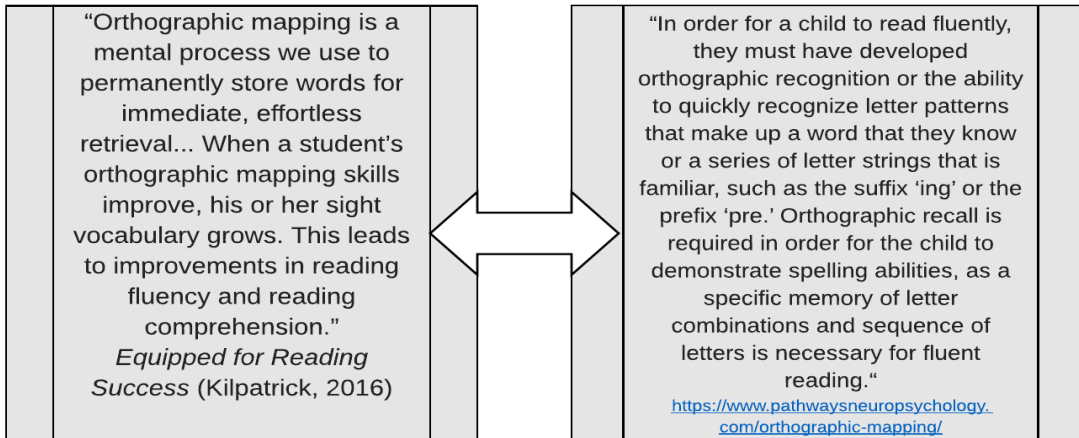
"Orthographic mapping is a mental process we use to permanently store words for immediate, effortless retrieval... When a student's orthographic mapping skills improve, his or her sight vocabulary grows. This leads to improvements in reading fluency and reading comprehension."
*Equipped for Reading Success* (Kilpatrick, 2016)

"In order for a child to read fluently, they must have developed orthographic recognition or the ability to quickly recognize letter patterns that make up a word that they know or a series of letter strings that is familiar, such as the suffix 'ing' or the prefix 'pre.' Orthographic recall is required in order for the child to demonstrate spelling abilities, as a specific memory of letter combinations and sequence of letters is necessary for fluent reading."
https://www.pathwaysneuropsychology.com/orthographic-mapping/